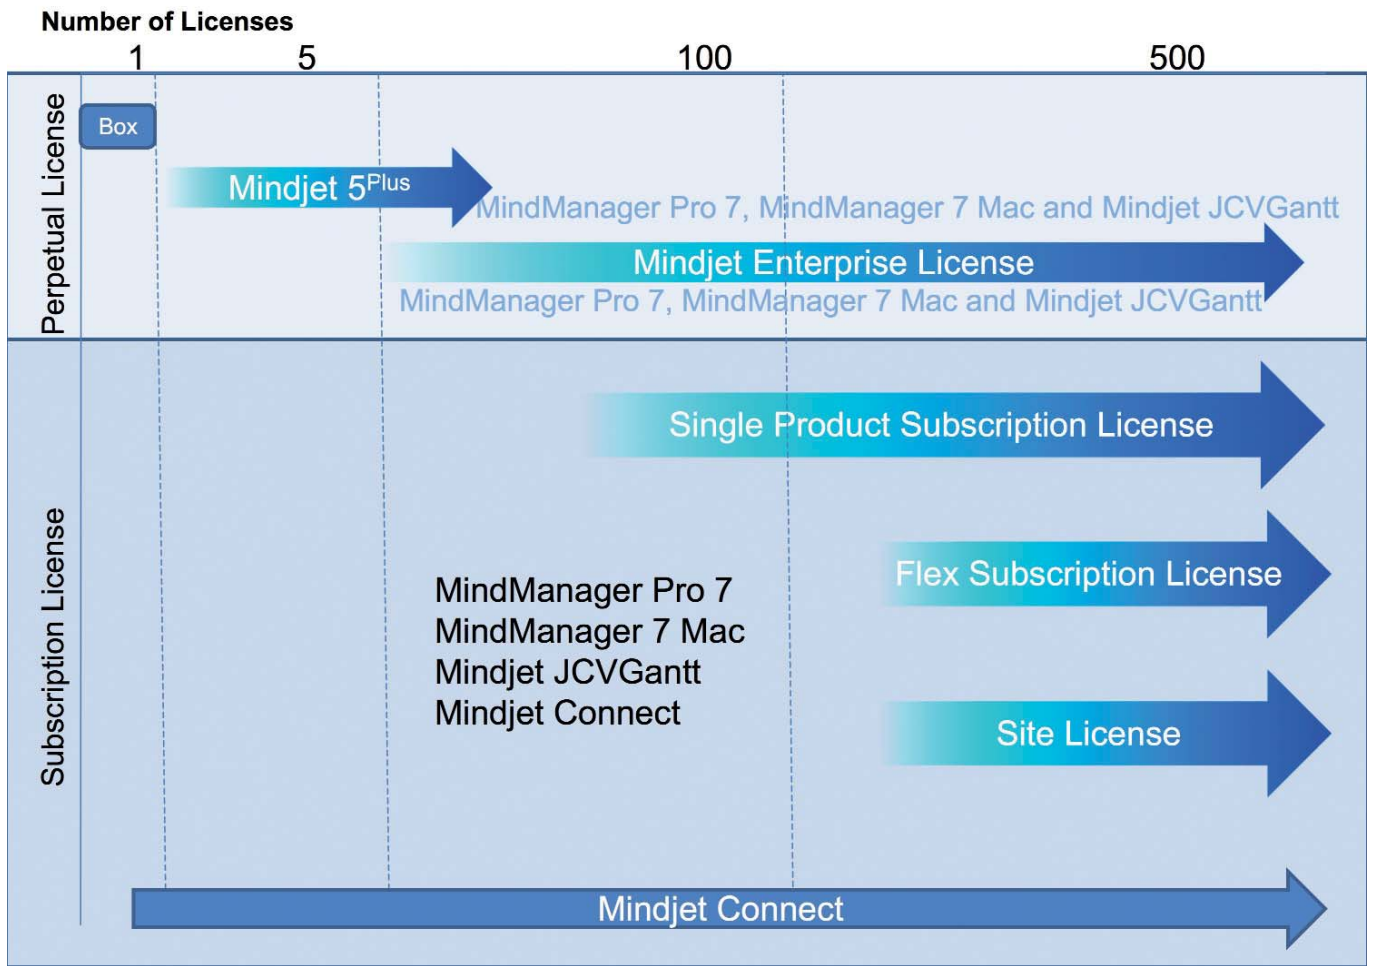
Number of Licenses

1 5 100 500

Perpetual License

Box

Mindjet 5$^{Plus}$

MindManager Pro 7, MindManager 7 Mac and Mindjet JCVGantt

Mindjet Enterprise License

MindManager Pro 7, MindManager 7 Mac and Mindjet JCVGantt

Subscription License

Single Product Subscription License

Flex Subscription License

MindManager Pro 7
MindManager 7 Mac
Mindjet JCVGantt
Mindjet Connect

Site License

Mindjet Connect